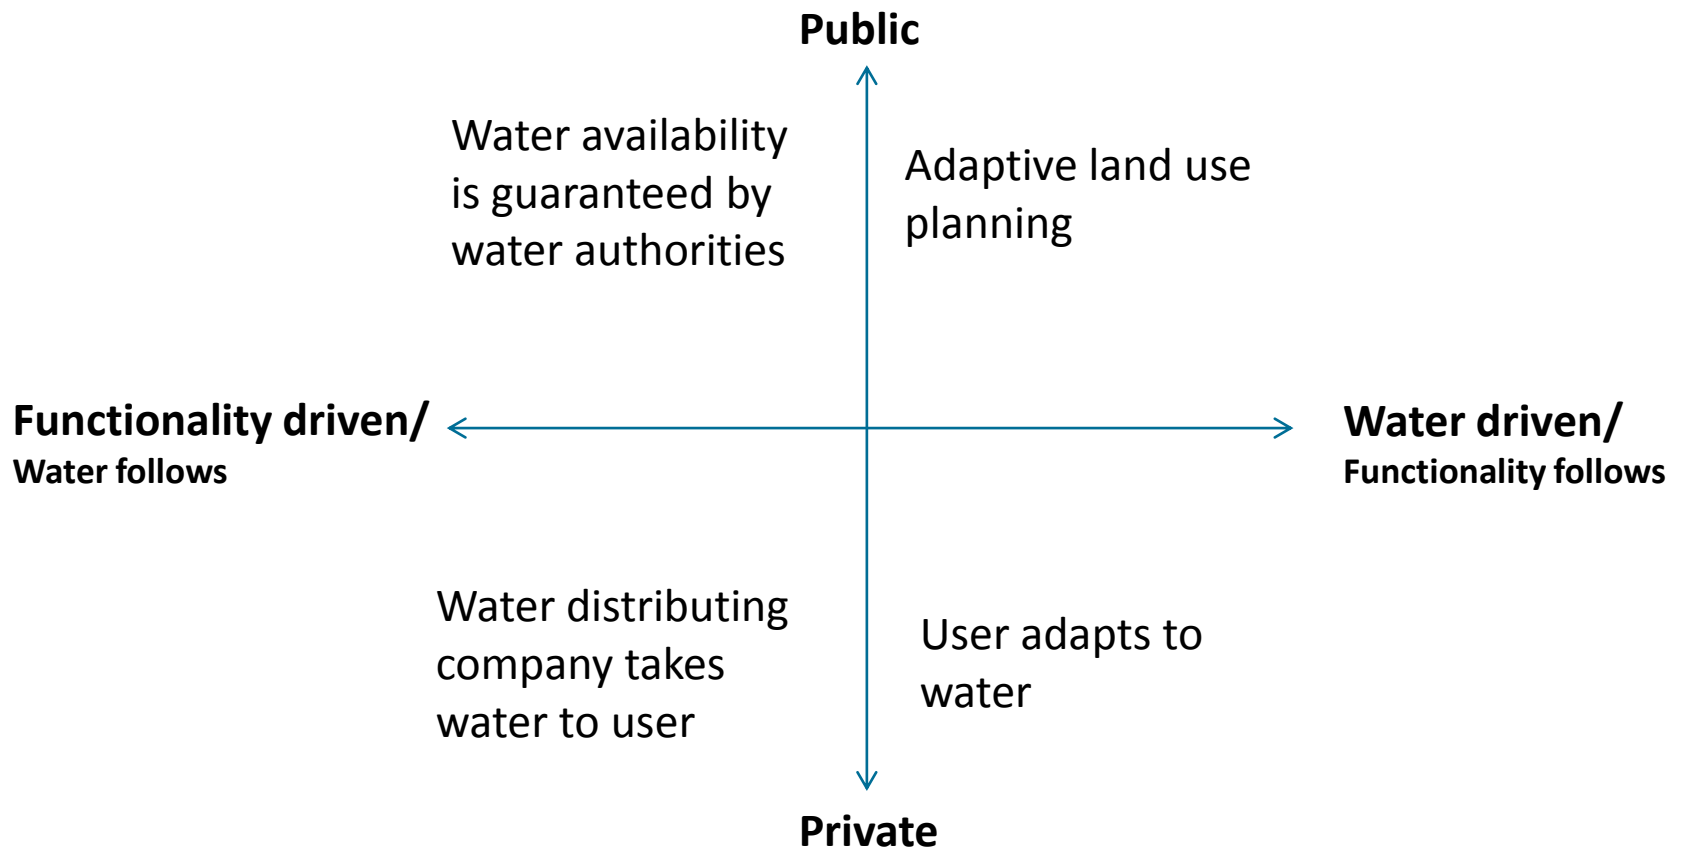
Public

Water availability is guaranteed by water authorities

Adaptive land use planning

Functionality driven/
Water follows

Water driven/
Functionality follows

Water distributing company takes water to user

User adapts to water

Private